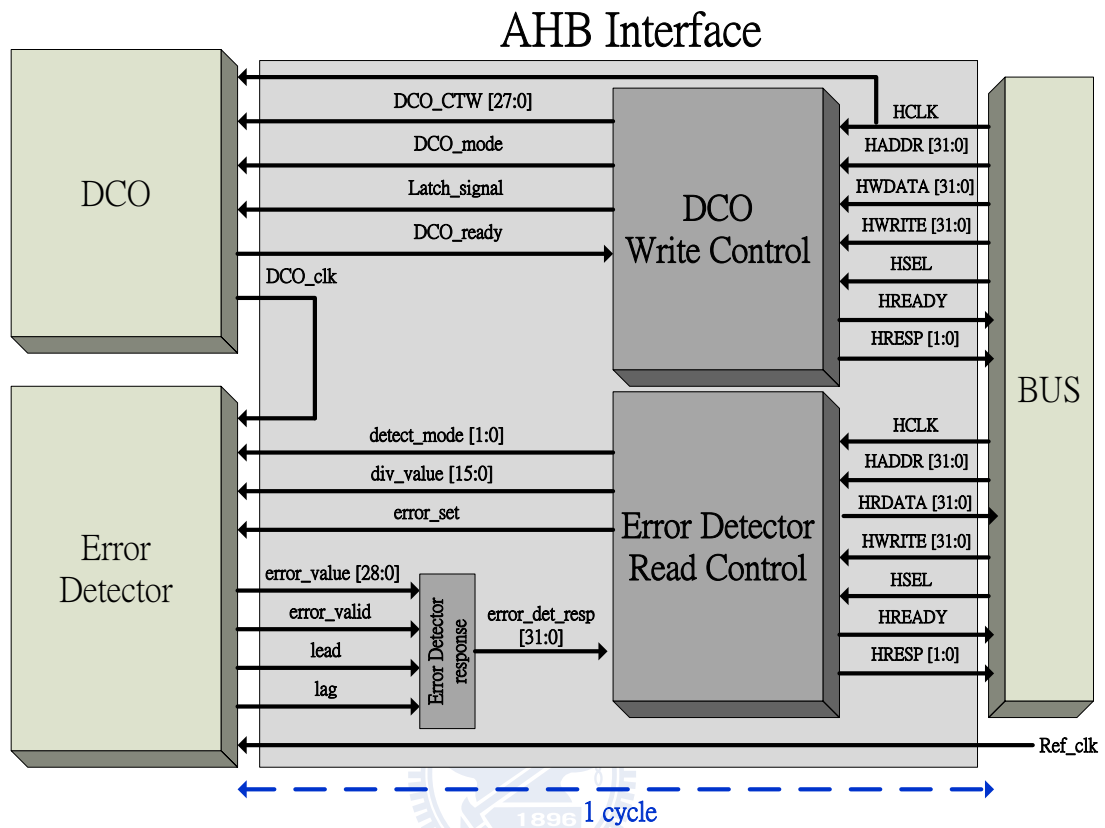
AHB Interface

DCO

Error Detector

DCO_CTW [27:0]

DCO_mode

Latch_signal

DCO_ready

DCO_clk

DCO Write Control

HCLK

HADDR [31:0]

HWDATA [31:0]

HWRITE [31:0]

HSEL

HREADY

HRESP [1:0]

BUS

detect_mode [1:0]

div_value [15:0]

error_set

Error Detector Read Control

HCLK

HADDR [31:0]

HRDATA [31:0]

HWRITE [31:0]

HSEL

HREADY

HRESP [1:0]

error_value [28:0]

error_valid

lead

lag

Error Detector response

error_det_resp [31:0]

Ref_clk

1896

1 cycle